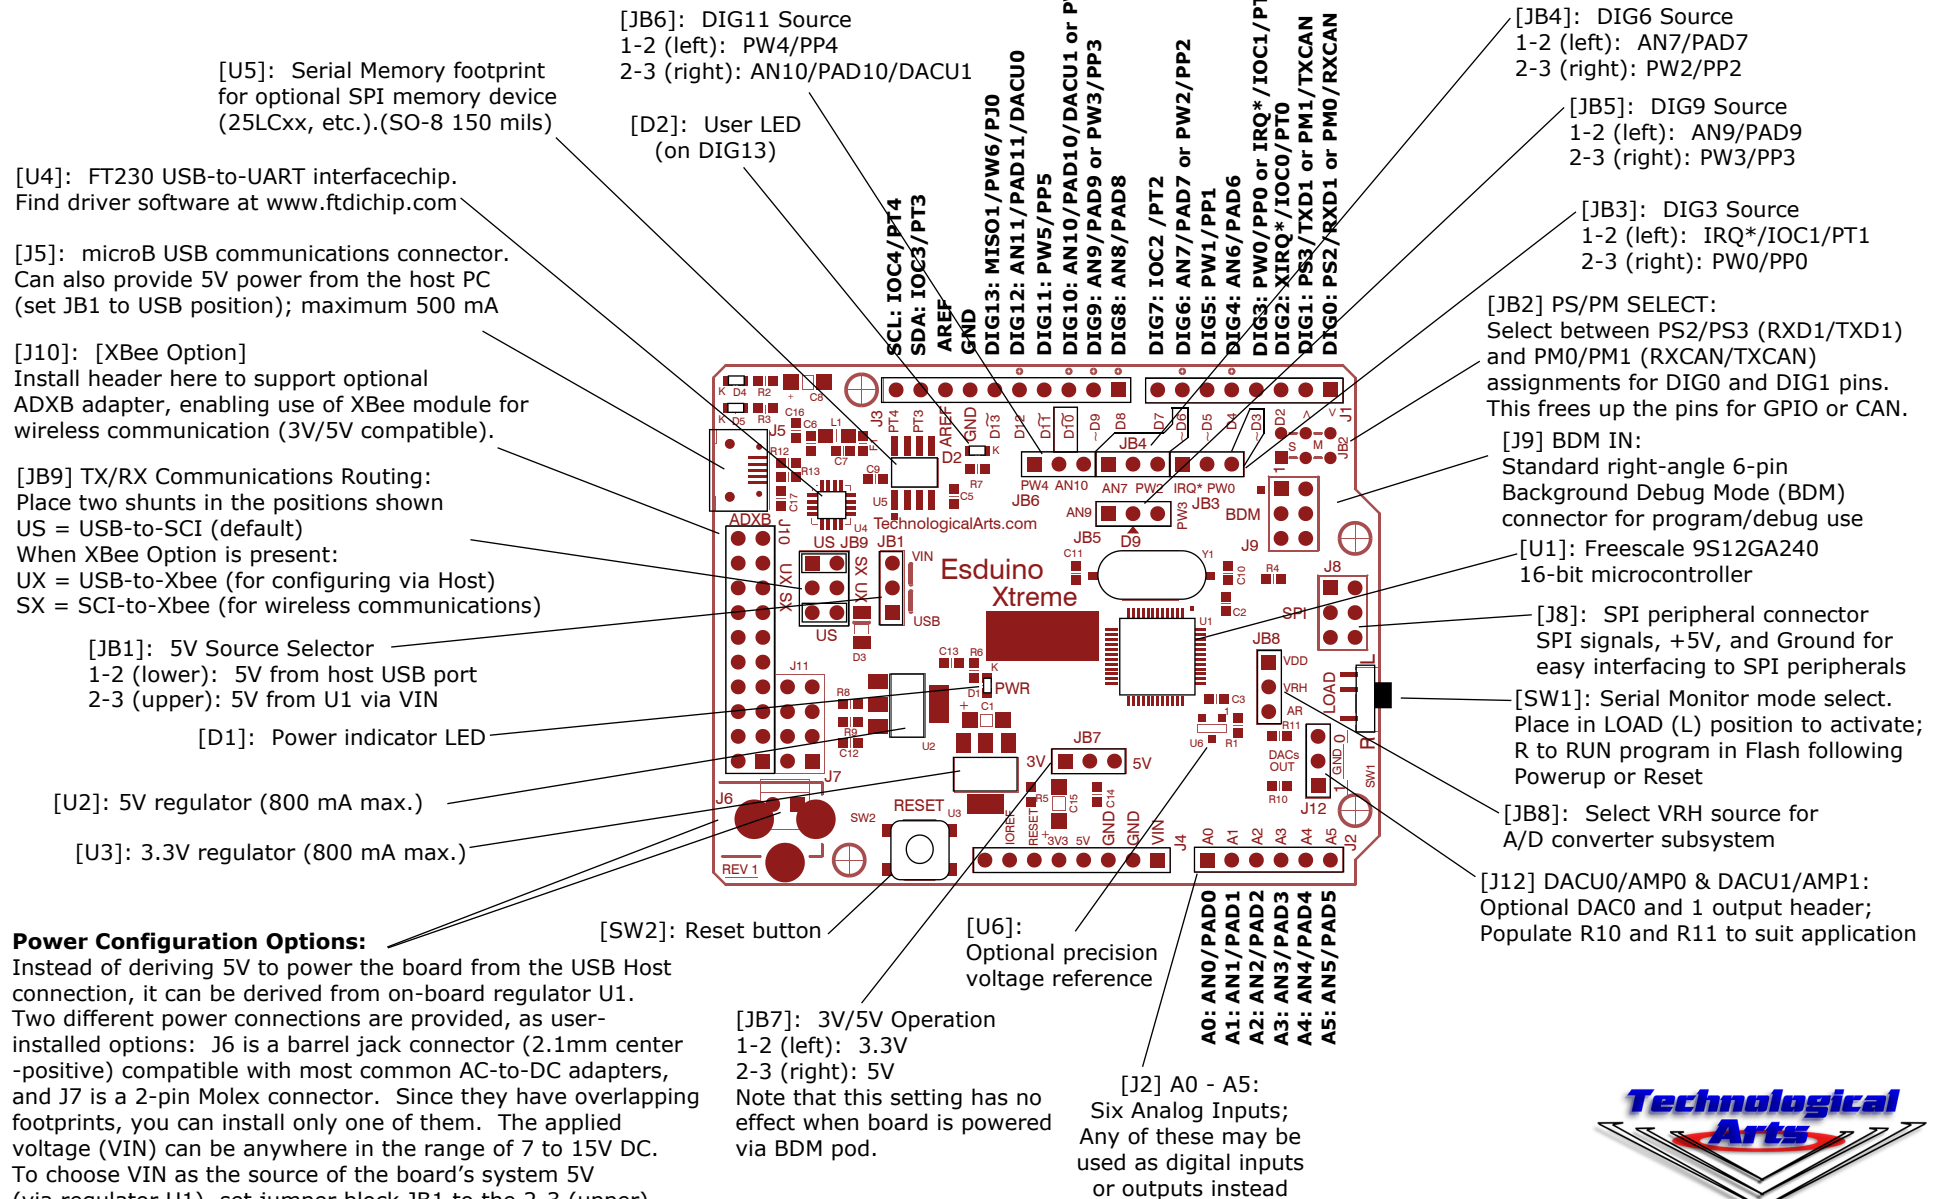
[JB6]: DIG11 Source
1-2 (left): PW4/PP4
2-3 (right): AN10/PAD10/DACU1

[U5]: Serial Memory footprint for optional SPI memory device (25LCxx, etc.).(SO-8 150 mils)

[D2]: User LED (on DIG13)

[U4]: FT230 USB-to-UART interfacechip. Find driver software at www.ftdichip.com

[J5]: microB USB communications connector. Can also provide 5V power from the host PC (set JB1 to USB position); maximum 500 mA

[J10]: [XBee Option]
Install header here to support optional ADXB adapter, enabling use of XBee module for wireless communication (3V/5V compatible).

[JB9] TX/RX Communications Routing:
Place two shunts in the positions shown
US = USB-to-SCI (default)
When XBee Option is present:
UX = USB-to-Xbee (for configuring via Host)
SX = SCI-to-Xbee (for wireless communications)

[JB1]: 5V Source Selector
1-2 (lower): 5V from host USB port
2-3 (upper): 5V from U1 via VIN

[D1]: Power indicator LED

[U2]: 5V regulator (800 mA max.)

[U3]: 3.3V regulator (800 mA max.)

SCL: IOC4/PT4
SDA: IOC3/PT3
AREF
GND
DIG13: MISO1/PW6/PJ0
DIG12: AN11/PAD11/DACU0
DIG11: PW5/PP5
DIG10: AN10/PAD10/DACU1 or PT
DIG9: AN9/PAD9 or PW3/PP3
DIG8: AN8/PAD8
DIG7: IOC2 /PT2
DIG6: AN7/PAD7 or PW2/PP2
DIG5: PW1/PP1
DIG4: AN6/PAD6
DIG3: PW0/PP0 or IRQ*/IOC1/PT
DIG2: XIRQ*/IOC0/PT0
DIG1: PS3/TXD1 or PM1/TXCAN
DIG0: PS2/RXD1 or PM0/RXCAN

[JB4]: DIG6 Source
1-2 (left): AN7/PAD7
2-3 (right): PW2/PP2

[JB5]: DIG9 Source
1-2 (left): AN9/PAD9
2-3 (right): PW3/PP3

[JB3]: DIG3 Source
1-2 (left): IRQ*/IOC1/PT1
2-3 (right): PW0/PP0

[JB2] PS/PM SELECT:
Select between PS2/PS3 (RXD1/TXD1) and PM0/PM1 (RXCAN/TXCAN) assignments for DIG0 and DIG1 pins. This frees up the pins for GPIO or CAN.

[J9] BDM IN:
Standard right-angle 6-pin Background Debug Mode (BDM) connector for program/debug use

[U1]: Freescale 9S12GA240
16-bit microcontroller

[J8]: SPI peripheral connector
SPI signals, +5V, and Ground for easy interfacing to SPI peripherals

[SW1]: Serial Monitor mode select.
Place in LOAD (L) position to activate; R to RUN program in Flash following Powerup or Reset

[JB8]: Select VRH source for A/D converter subsystem

[J12] DACU0/AMP0 & DACU1/AMP1:
Optional DAC0 and 1 output header;
Populate R10 and R11 to suit application

K D4 R2 C8 K D5 R3 C16 J5 C6 L1 C7 R12 R13 C9 C17 U4 U5 C5 R7 J3 PT4 PT3 AREF GND D13 D12 D11 D10 D9 D8 D7 D6 D5 D4 D3 D2 J1 K D2 JB4 S M JB2 PW4 AN10 AN7 PW2 IRQ* PW0 JB6 JB3 AN9 PW3 BDM TechnologicalArts.com D9 JB5 J9 ADXB J10 US JB9 JB1 VIN UX SX US USB C11 Y1 C10 R4 J8 Esduino Xtreme C2 SPI U1 D3 C13 R6 JB8 VDD VRH AR LOAD L R K PWR D1 C3 J11 R8 C1 R11 R9 C12 U2 U6 R1 DACs OUT JB7 3V 5V GND 0 1 SW1 J7 R5 C15 C14 R10 J12 J6 RESET U3 SW2 IOREF RESET 3V3 5V GND GND VIN J4 A0 A1 A2 A3 A4 A5 J2 REV 1

A0: AN0/PAD0
A1: AN1/PAD1
A2: AN2/PAD2
A3: AN3/PAD3
A4: AN4/PAD4
A5: AN5/PAD5

[SW2]: Reset button

[U6]:
Optional precision voltage reference

[JB7]: 3V/5V Operation
1-2 (left): 3.3V
2-3 (right): 5V
Note that this setting has no effect when board is powered via BDM pod.

[J2] A0 - A5:
Six Analog Inputs;
Any of these may be used as digital inputs or outputs instead

**Power Configuration Options:**
Instead of deriving 5V to power the board from the USB Host connection, it can be derived from on-board regulator U1. Two different power connections are provided, as user-installed options: J6 is a barrel jack connector (2.1mm center -positive) compatible with most common AC-to-DC adapters, and J7 is a 2-pin Molex connector. Since they have overlapping footprints, you can install only one of them. The applied voltage (VIN) can be anywhere in the range of 7 to 15V DC. To choose VIN as the source of the board’s system 5V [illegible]

Technological Arts